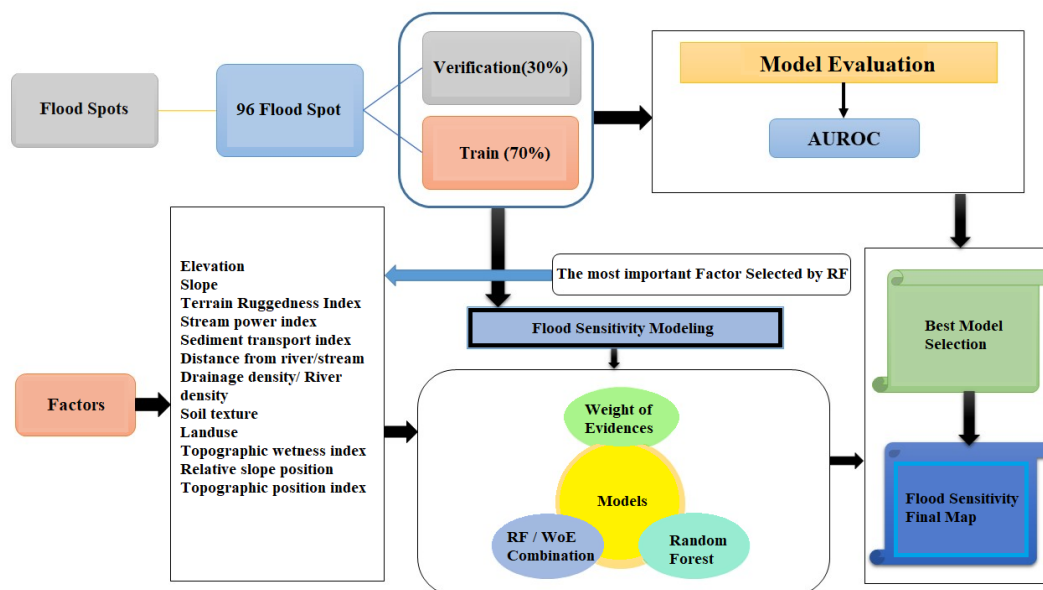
Flood Spots

96 Flood Spot

Verification(30%)

Train (70%)

Model Evaluation

AUROC

Factors

Elevation
Slope
Terrain Ruggedness Index
Stream power index
Sediment transport index
Distance from river/stream
Drainage density/ River density
Soil texture
Landuse
Topographic wetness index
Relative slope position
Topographic position index

The most important Factor Selected by RF

Flood Sensitivity Modeling

Weight of Evidences

Models

RF / WoE Combination

Random Forest

Best Model Selection

Flood Sensitivity Final Map